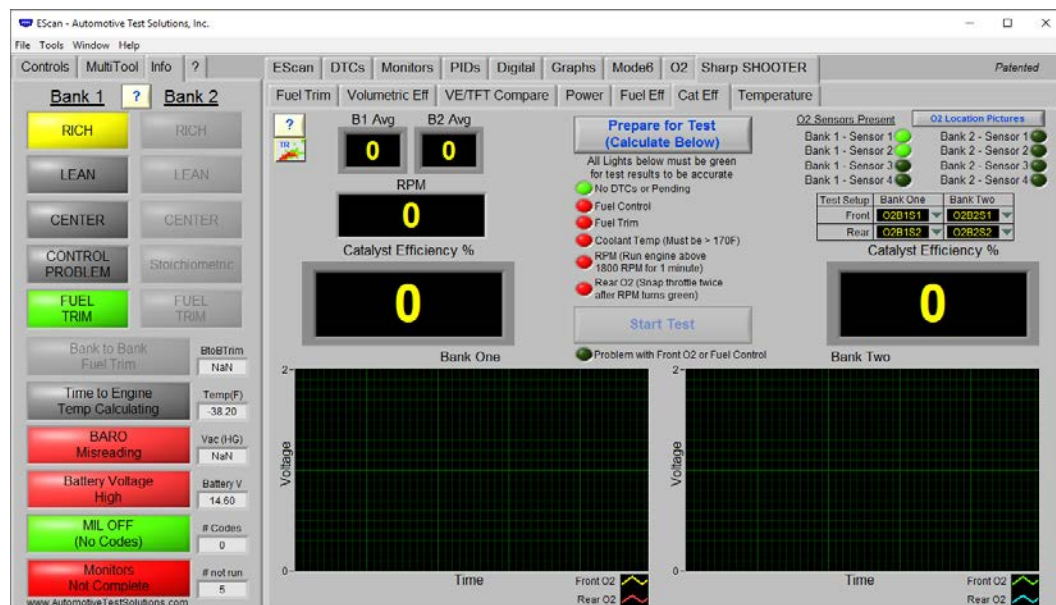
EScan - Automotive Test Solutions, Inc.

File Tools Window Help

Controls MultiTool Info ?

Bank 1 ? Bank 2

RICH RICH

LEAN LEAN

CENTER CENTER

CONTROL PROBLEM Stoichiometric

FUEL TRIM FUEL TRIM

Bank to Bank Fuel Trim BtoBTrim NaN

Time to Engine Temp Calculating Temp(F) -38.20

BARO Misreading Vac (HG) NaN

Battery Voltage High Battery V 14.60

MIL OFF (No Codes) # Codes 0

Monitors Not Complete # not run 5

www.AutomotiveTestSolutions.com

EScan DTCs Monitors PIDs Digital Graphs Mode6 O2 Sharp SHOOTER Patented

Fuel Trim Volumetric Eff VE/TFT Compare Power Fuel Eff Cat Eff Temperature

?

B1 Avg 0 B2 Avg 0

RPM 0

Catalyst Efficiency %

0

Prepare for Test (Calculate Below)

All Lights below must be green for test results to be accurate

No DTCs or Pending

Fuel Control

Fuel Trim

Coolant Temp (Must be > 170F)

RPM (Run engine above 1800 RPM for 1 minute)

Rear O2 (Snap throttle twice after RPM turns green)

Start Test

Problem with Front O2 or Fuel Control

O2 Sensors Present O2 Location Pictures

Bank 1 - Sensor 1 Bank 2 - Sensor 1
Bank 1 - Sensor 2 Bank 2 - Sensor 2
Bank 1 - Sensor 3 Bank 2 - Sensor 3
Bank 1 - Sensor 4 Bank 2 - Sensor 4

| Test Setup | Bank One | Bank Two |
|---|---|---|
| Front | O2B1S1 | O2B2S1 |
| Rear | O2B1S2 | O2B2S2 |

Catalyst Efficiency %

0

Bank One

2 Voltage 0

Time

Front O2
Rear O2

Bank Two

2 Voltage 0

Time

Front O2
Rear O2